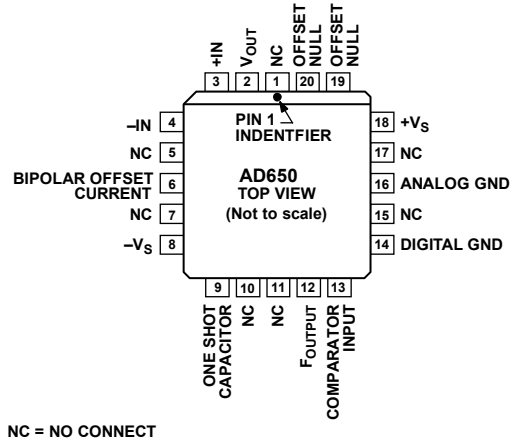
+IN 3
V$_{OUT}$ 2
NC 1
OFFSET NULL 20
OFFSET NULL 19

–IN 4
NC 5
BIPOLAR OFFSET CURRENT 6
NC 7
–V$_S$ 8

PIN 1 INDENTFIER

AD650
TOP VIEW
(Not to scale)

18 +V$_S$
17 NC
16 ANALOG GND
15 NC
14 DIGITAL GND

9 ONE SHOT CAPACITOR
10 NC
11 NC
12 F$_{OUTPUT}$
13 COMPARATOR INPUT

NC = NO CONNECT